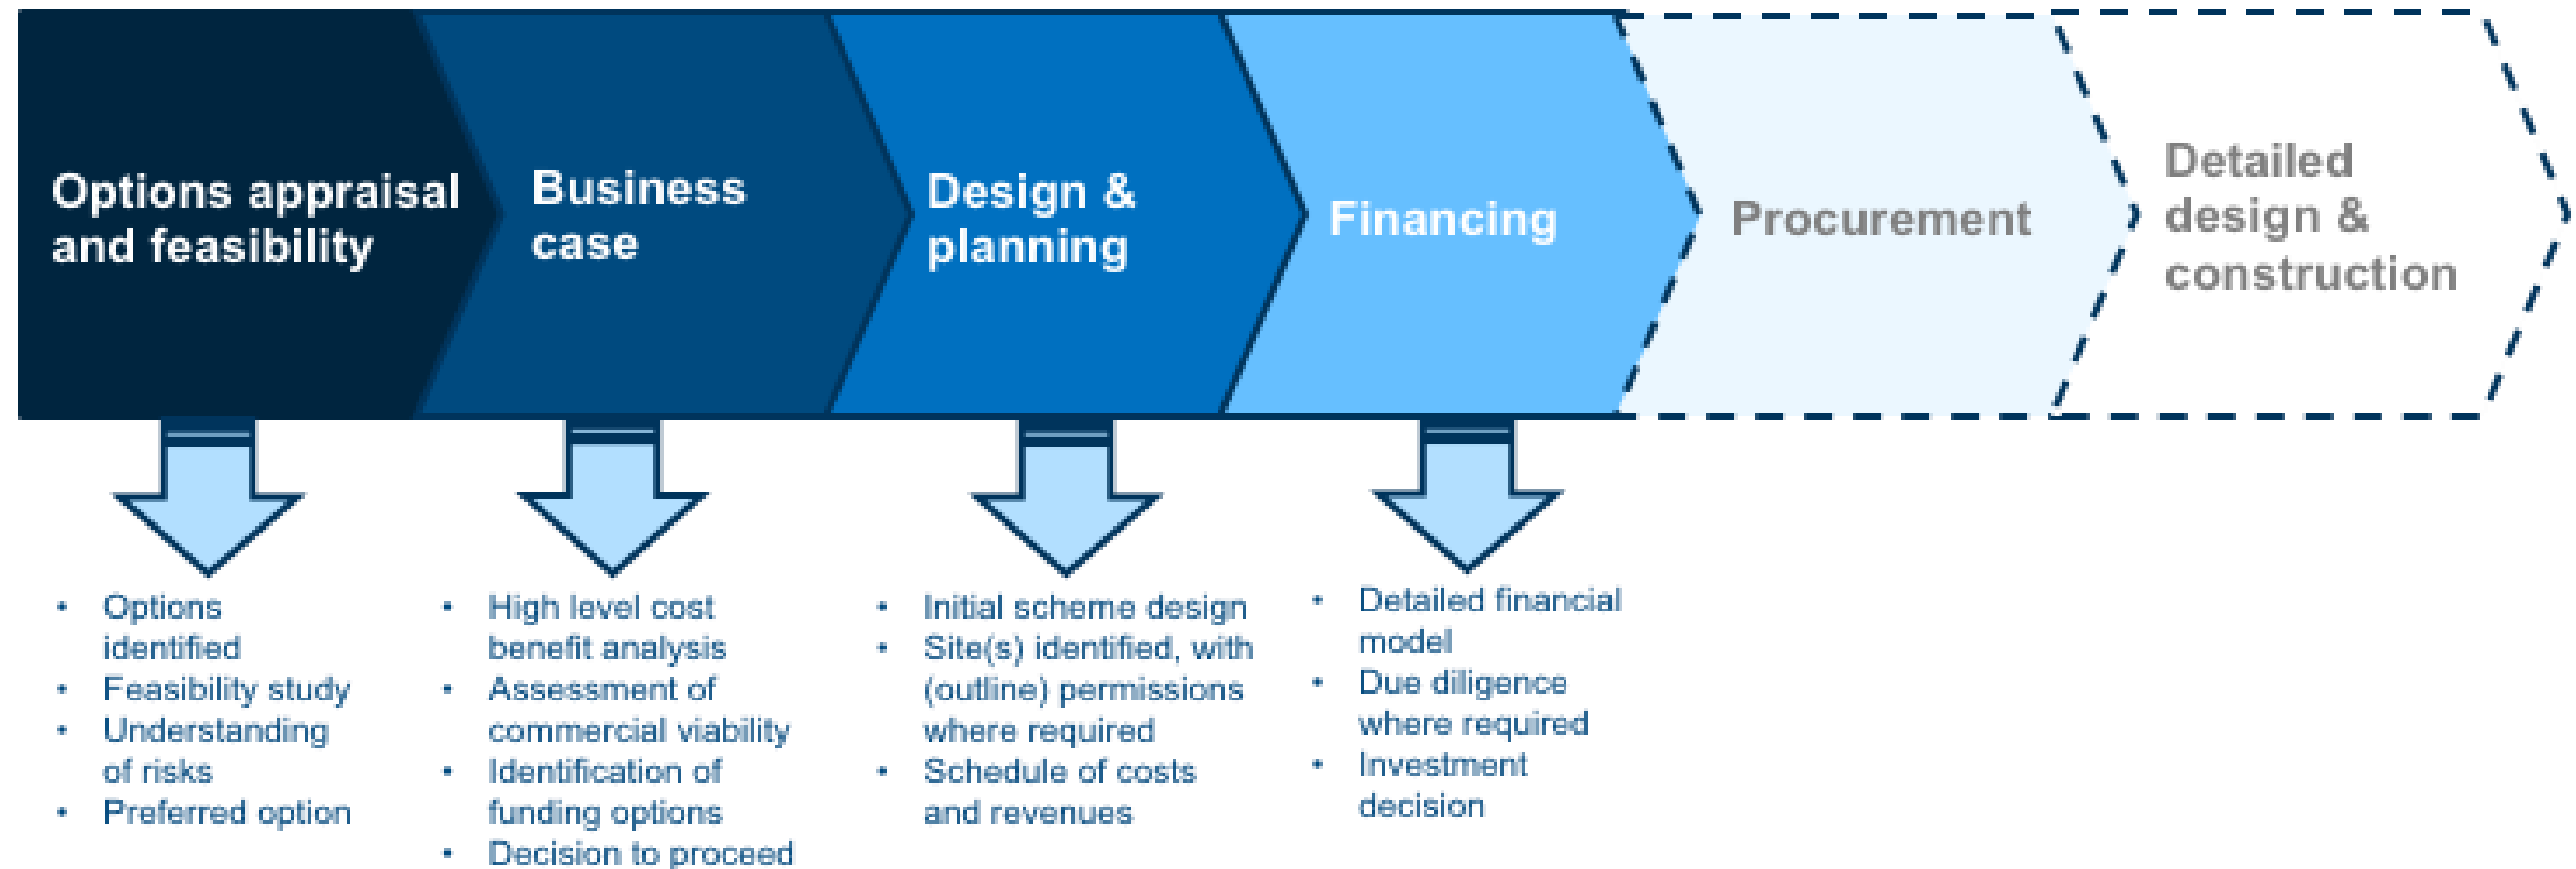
Options appraisal and feasibility

Business case

Design & planning

Financing

Procurement

Detailed design & construction

- Options identified
- Feasibility study
- Understanding of risks
- Preferred option

- High level cost benefit analysis
- Assessment of commercial viability
- Identification of funding options
- Decision to proceed

- Initial scheme design
- Site(s) identified, with (outline) permissions where required
- Schedule of costs and revenues

- Detailed financial model
- Due diligence where required
- Investment decision